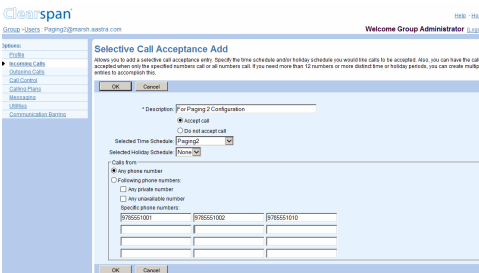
Clearspan

Help - Ho

Group - Users : Paging2@marsh.aastra.com

Welcome Group Administrator [Lo

Options:
Profile
Incoming Calls
Outgoing Calls
Call Control
Calling Plans
Messaging
Utilities
Communication Barring

Selective Call Acceptance Add

Allows you to add a selective call acceptance entry. Specify the time schedule and/or holiday schedule you would like calls to be accepted. Also, you can have the cal accepted when only the specified numbers call or all numbers call. If you need more than 12 numbers or more distinct time or holiday periods, you can create multip entries to accomplish this.

OK Cancel

* Description: For Paging 2 Configuration

Accept call

Do not accept call

Selected Time Schedule: Paging2

Selected Holiday Schedule: None

Calls from:

Any phone number

Following phone numbers:

Any private number

Any unavailable number

Specific phone numbers:

| 9785551001 | 9785551002 | 9785551010 |
|---|---|---|
| | | |
| | | |
| | | |

OK Cancel